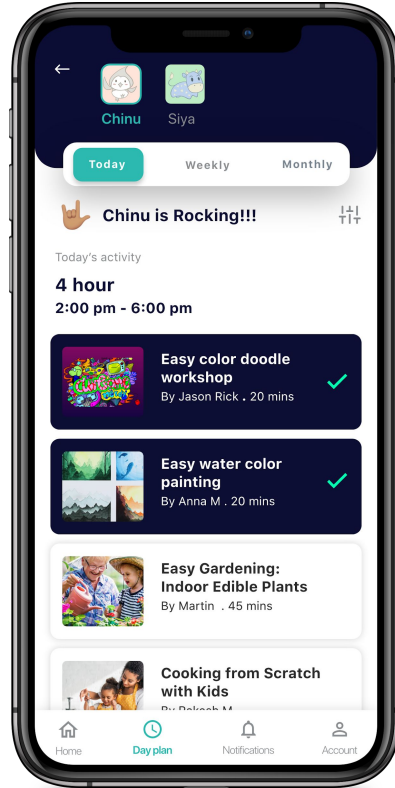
Chinu Siya

Today Weekly Monthly

Chinu is Rocking!!!

Today's activity

4 hour

2:00 pm - 6:00 pm

Easy color doodle workshop

By Jason Rick . 20 mins

Easy water color painting

By Anna M . 20 mins

Easy Gardening: Indoor Edible Plants

By Martin . 45 mins

Cooking from Scratch with Kids

By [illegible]

Home Day plan Notifications Account